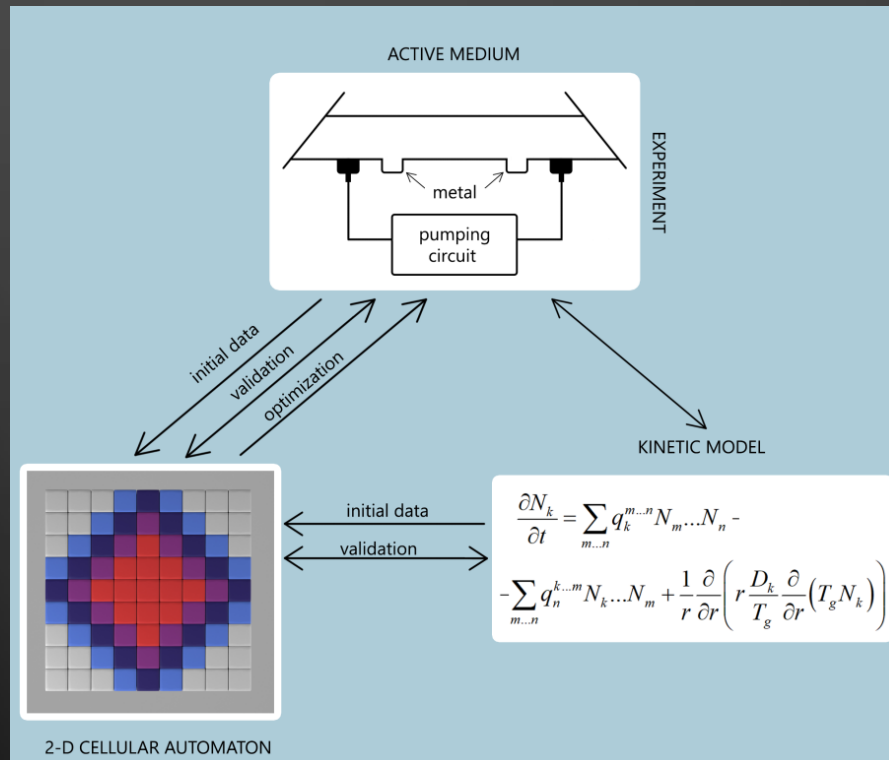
ACTIVE MEDIUM

metal

pumping circuit

EXPERIMENT

initial data

validation

optimization

KINETIC MODEL

initial data

validation

$\frac{\partial N_k}{\partial t} = \sum_{m...n} q_k^{m...n} N_m ... N_n$ -

$-\sum_{m...n} q_n^{k...m} N_k ... N_m + \frac{1}{r}\frac{\partial}{\partial r}\left(r\frac{D_k}{T_g}\frac{\partial}{\partial r}\left(T_g N_k\right)\right)$

2-D CELLULAR AUTOMATON